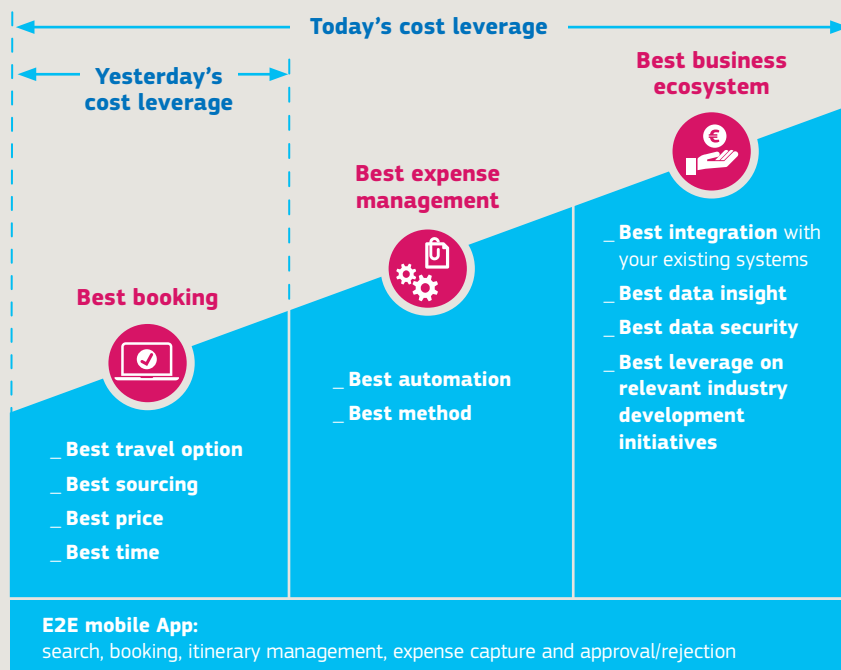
Today’s cost leverage

Yesterday’s cost leverage

Best business ecosystem

Best expense management

Best booking

_ Best travel option
_ Best sourcing
_ Best price
_ Best time

_ Best automation
_ Best method

_ Best integration with your existing systems
_ Best data insight
_ Best data security
_ Best leverage on relevant industry development initiatives

E2E mobile App:
search, booking, itinerary management, expense capture and approval/rejection